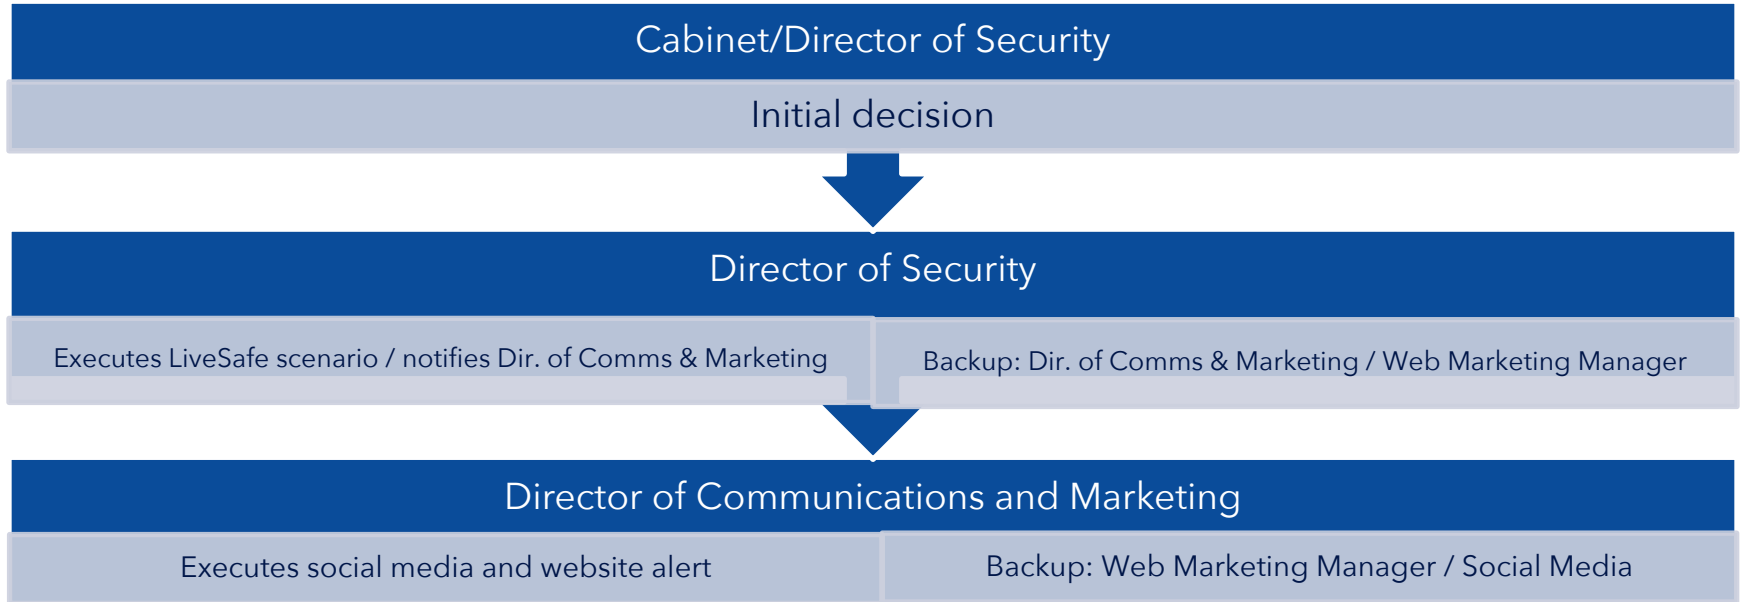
Cabinet/Director of Security

Initial decision

Director of Security

Executes LiveSafe scenario / notifies Dir. of Comms & Marketing

Backup: Dir. of Comms & Marketing / Web Marketing Manager

Director of Communications and Marketing

Executes social media and website alert

Backup: Web Marketing Manager / Social Media